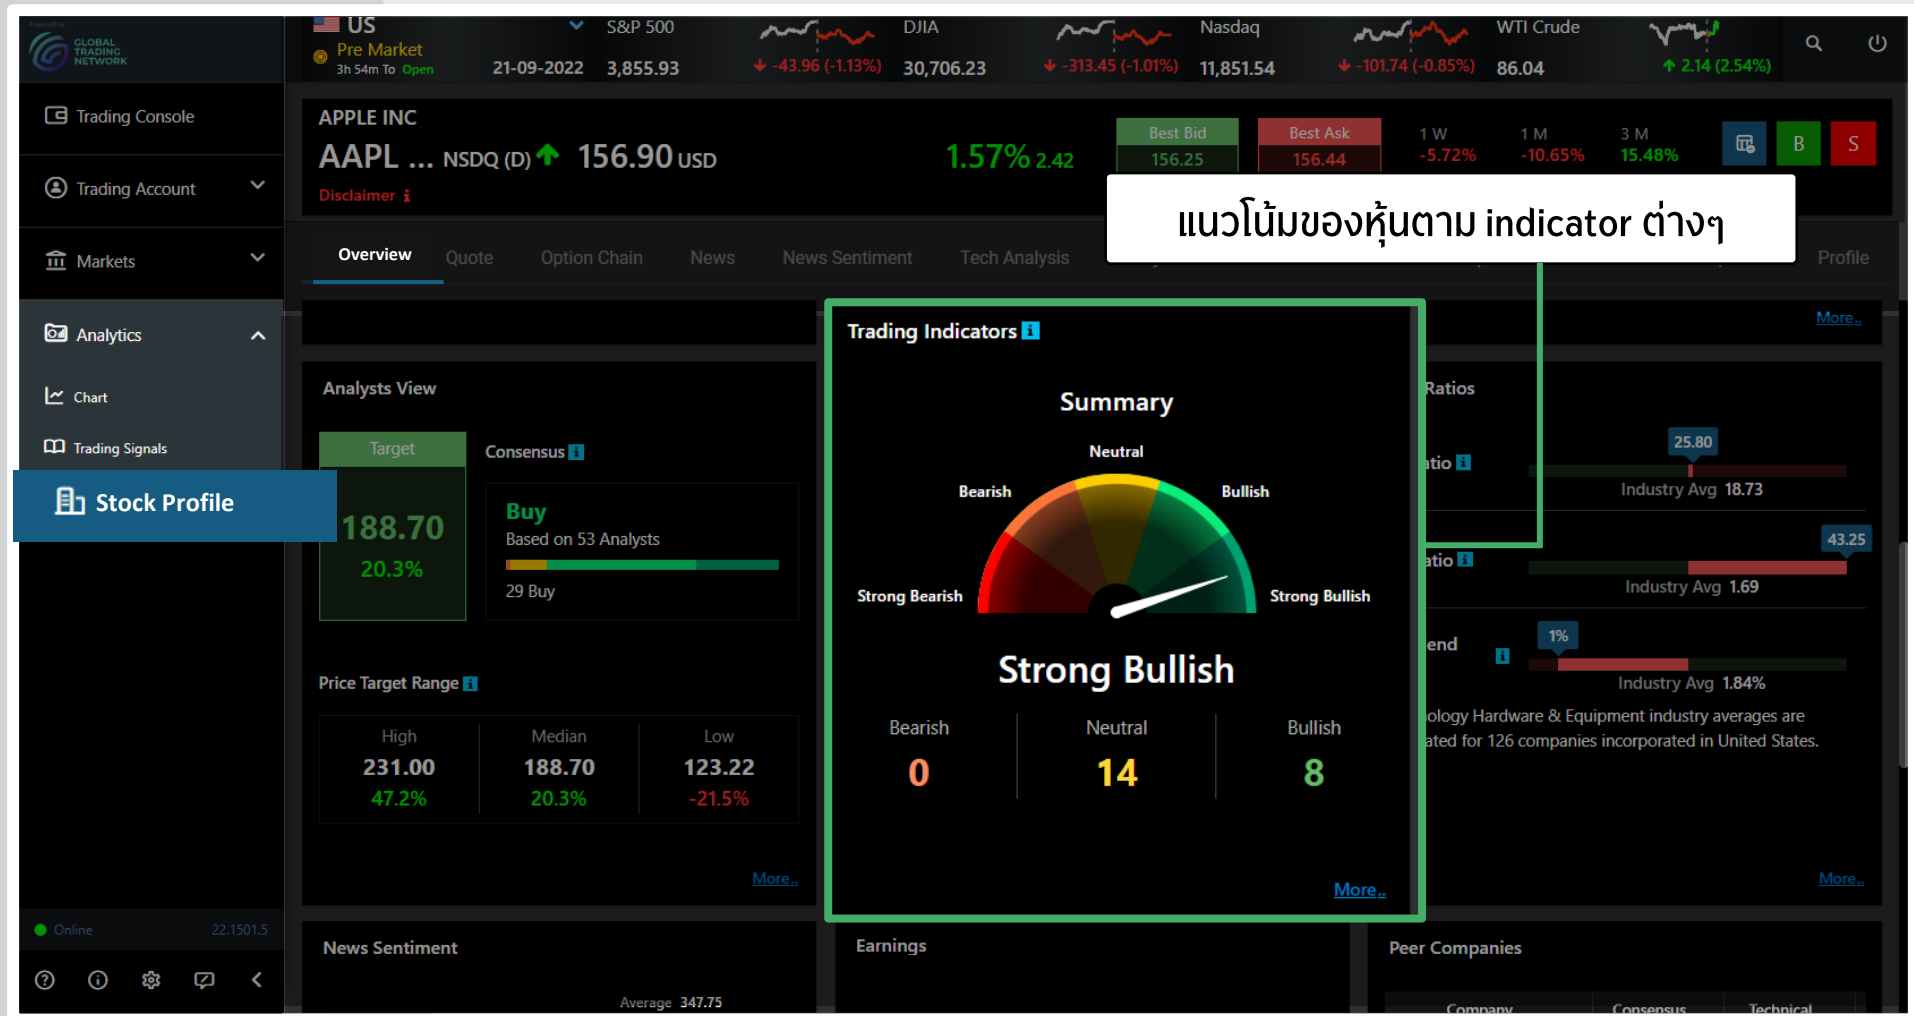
Powered by GLOBAL TRADING NETWORK

US
Pre Market
3h 54m To Open
21-09-2022

S&P 500
3,855.93
-43.96 (-1.13%)

DJIA
30,706.23
-313.45 (-1.01%)

Nasdaq
11,851.54
-101.74 (-0.85%)

WTI Crude
86.04
2.14 (2.54%)

Trading Console
Trading Account
Markets
Analytics
Chart
Trading Signals
Stock Profile

APPLE INC
AAPL ... NSDQ (D) 156.90 USD
Disclaimer
1.57% 2.42

Best Bid
156.25
Best Ask
156.44

1 W
-5.72%
1 M
-10.65%
3 M
15.48%

B
S

แนวโน้มของหุ้นตาม indicator ต่างๆ

Overview Quote Option Chain News News Sentiment Tech Analysis Profile

More..

Analysts View
Target
188.70
20.3%
Consensus
Buy
Based on 53 Analysts
29 Buy

Price Target Range
| High | Median | Low |
|---|---|---|
| 231.00 | 188.70 | 123.22 |
| 47.2% | 20.3% | -21.5% |

More..

Trading Indicators
Summary
Neutral
Bearish
Bullish
Strong Bearish
Strong Bullish
Strong Bullish
| Bearish | Neutral | Bullish |
|---|---|---|
| 0 | 14 | 8 |
More..

Ratios
atio
25.80
Industry Avg 18.73
atio
43.25
Industry Avg 1.69
end
1%
Industry Avg 1.84%
ology Hardware & Equipment industry averages are ated for 126 companies incorporated in United States.
More..

Online 22.1501.5

News Sentiment
Average 347.75
Earnings
Peer Companies
Company Consensus Technical